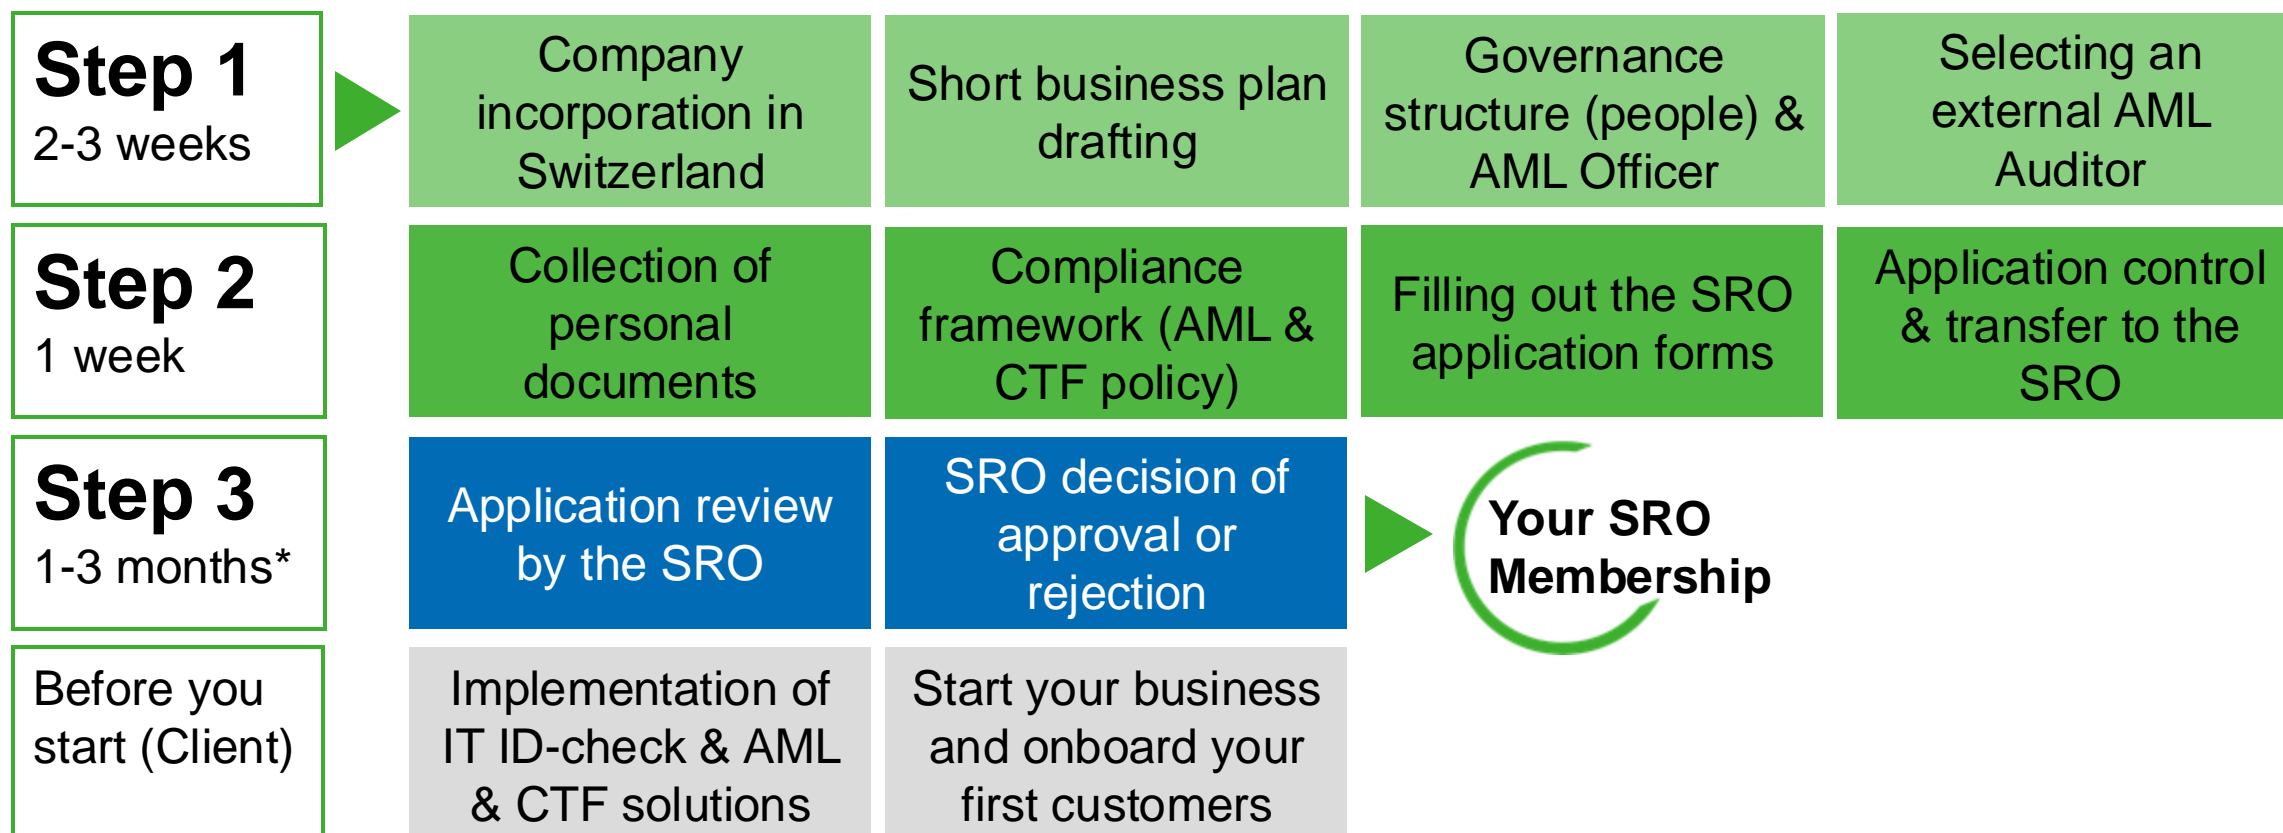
Step 1
2-3 weeks

Company incorporation in Switzerland

Short business plan drafting

Governance structure (people) & AML Officer

Selecting an external AML Auditor

Step 2
1 week

Collection of personal documents

Compliance framework (AML & CTF policy)

Filling out the SRO application forms

Application control & transfer to the SRO

Step 3
1-3 months*

Application review by the SRO

SRO decision of approval or rejection

Your SRO Membership

Before you start (Client)

Implementation of IT ID-check & AML & CTF solutions

Start your business and onboard your first customers